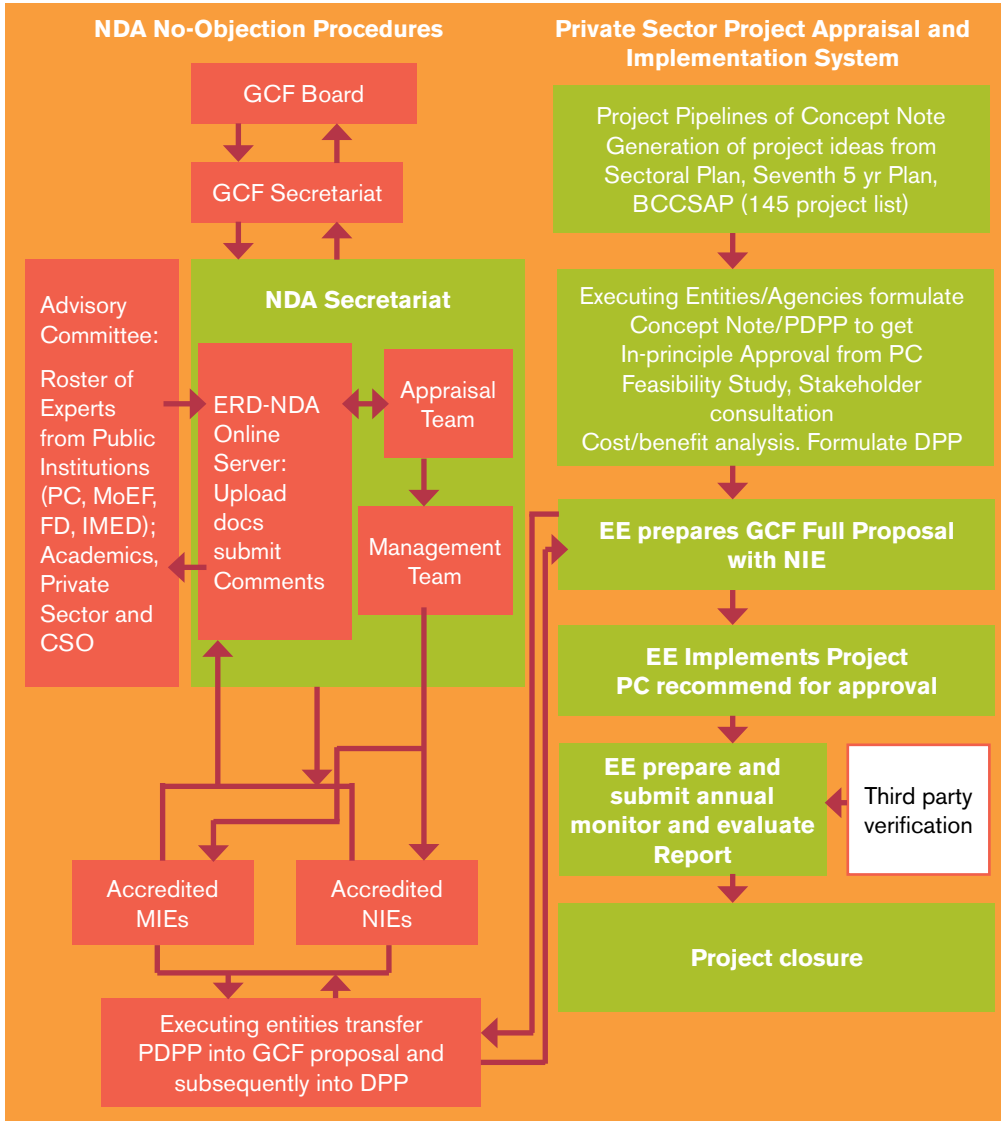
NDA No-Objection Procedures

GCF Board

GCF Secretariat

Advisory Committee:

Roster of Experts from Public Institutions (PC, MoEF, FD, IMED); Academics, Private Sector and CSO

NDA Secretariat

ERD-NDA Online Server: Upload docs submit Comments

Appraisal Team

Management Team

Accredited MIEs

Accredited NIEs

Executing entities transfer PDPP into GCF proposal and subsequently into DPP

Private Sector Project Appraisal and Implementation System

Project Pipelines of Concept Note Generation of project ideas from Sectoral Plan, Seventh 5 yr Plan, BCCSAP (145 project list)

Executing Entities/Agencies formulate Concept Note/PDPP to get In-principle Approval from PC Feasibility Study, Stakeholder consultation Cost/benefit analysis. Formulate DPP

EE prepares GCF Full Proposal with NIE

EE Implements Project PC recommend for approval

EE prepare and submit annual monitor and evaluate Report

Third party verification

Project closure